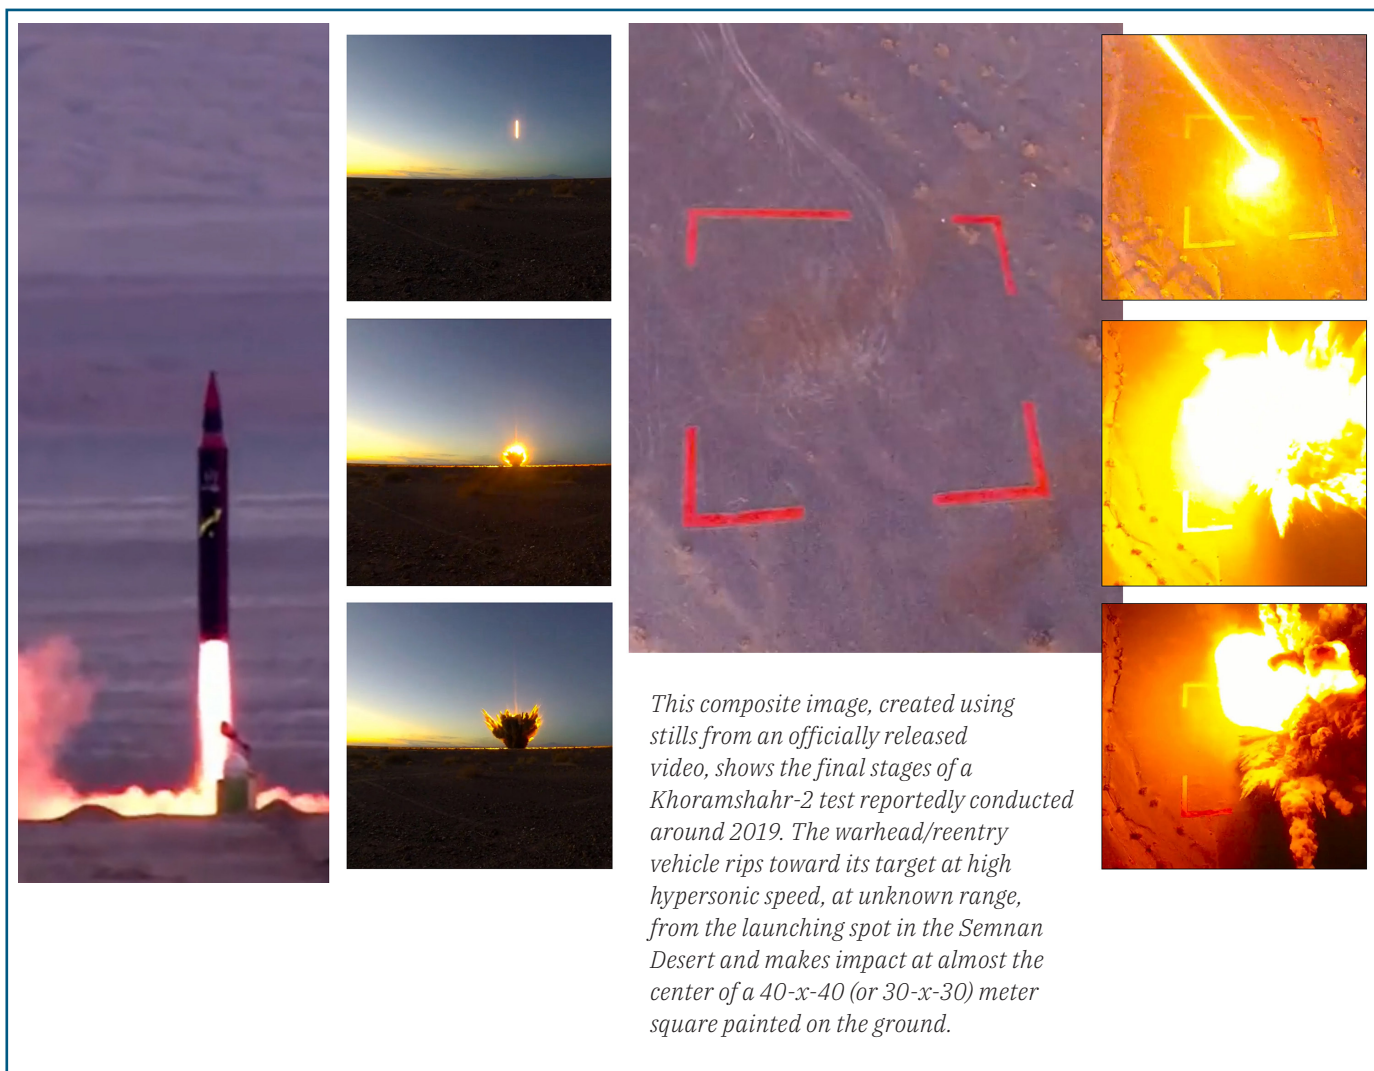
This composite image, created using stills from an officially released video, shows the final stages of a Khoramshahr-2 test reportedly conducted around 2019. The warhead/reentry vehicle rips toward its target at high hypersonic speed, at unknown range, from the launching spot in the Semnan Desert and makes impact at almost the center of a 40-x-40 (or 30-x-30) meter square painted on the ground.